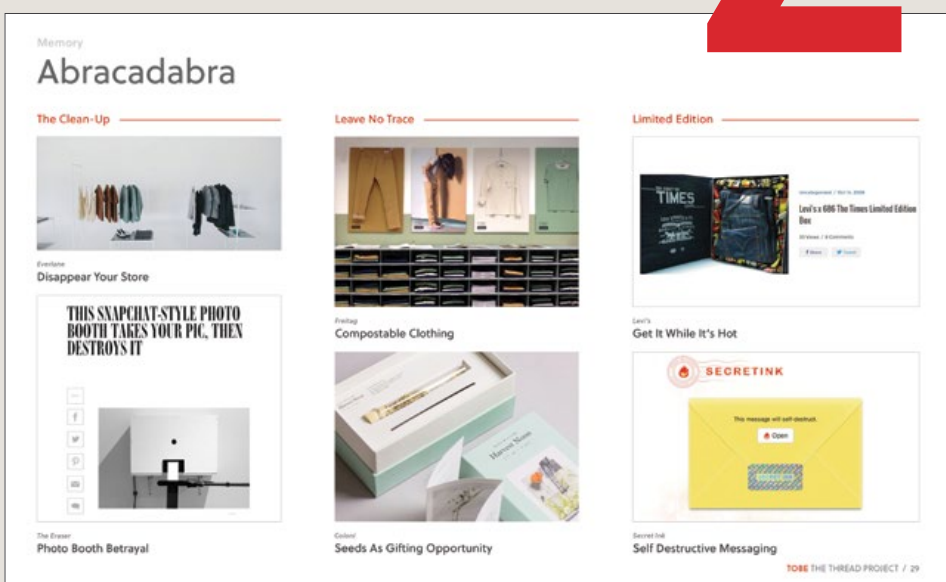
Memory

Abracadabra

The Clean-Up

Everlane
Disappear Your Store

THIS SNAPCHAT-STYLE PHOTO BOOTH TAKES YOUR PIC, THEN DESTROYS IT

The Eraser
Photo Booth Betrayal

Leave No Trace

Freitag
Compostable Clothing

Harvest Moon

Colori
Seeds As Gifting Opportunity

Limited Edition

TIMES

Uncategorized / Oct 6, 2008
Levi's x 606 The Times Limited Edition Box

Levi's
Get It While It's Hot

SECRETINK

This message will self-destruct.

Open

Secret Ink
Self Destructive Messaging

TOBE THE THREAD PROJECT / 29